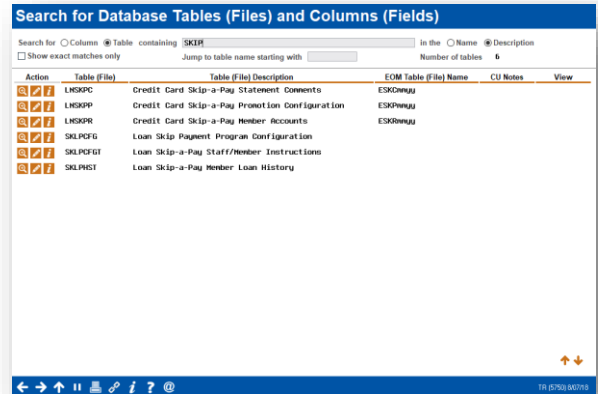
Search for Database Tables (Files) and Columns (Fields)

Search for ○ Column ◉ Table containing SKIP in the ○ Name ◉ Description

☐ Show exact matches only Jump to table name starting with Number of tables 6

| Action | Table (File) | Table (File) Description | EOM Table (File) Name | CU Notes | View |
|---|---|---|---|---|---|
| | LNSKPC | Credit Card Skip-a-Pay Statement Comments | ESKCmmyy | | |
| | LNSKPP | Credit Card Skip-a-Pay Promotion Configuration | ESKPmmyy | | |
| | LNSKPR | Credit Card Skip-a-Pay Member Accounts | ESKRmmyy | | |
| | SKLPCFG | Loan Skip Payment Program Configuration | | | |
| | SKLPCFGT | Loan Skip-a-Pay Staff/Member Instructions | | | |
| | SKLPHST | Loan Skip-a-Pay Member Loan History | | | |

TR (5750) 8/07/15